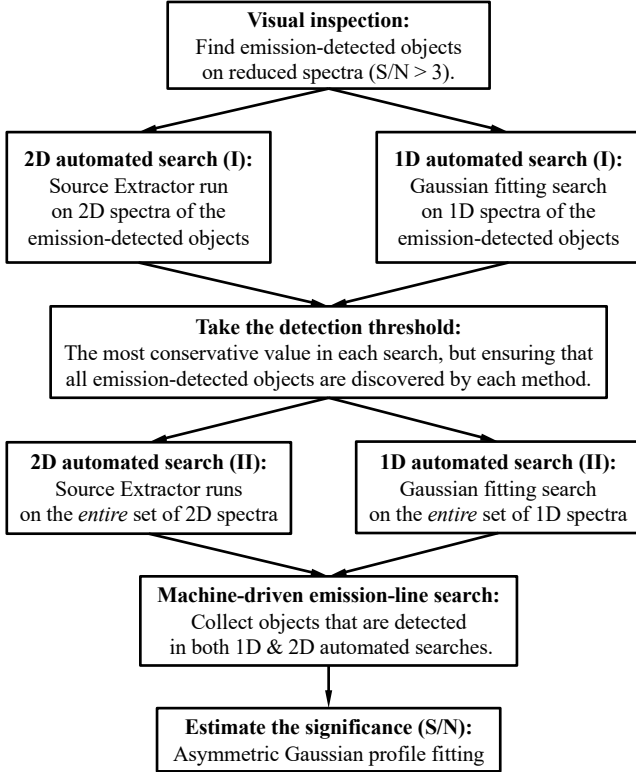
**Visual inspection:**
Find emission-detected objects on reduced spectra (S/N > 3).

**2D automated search (I):**
Source Extractor run on 2D spectra of the emission-detected objects

**1D automated search (I):**
Gaussian fitting search on 1D spectra of the emission-detected objects

**Take the detection threshold:**
The most conservative value in each search, but ensuring that all emission-detected objects are discovered by each method.

**2D automated search (II):**
Source Extractor runs on the *entire* set of 2D spectra

**1D automated search (II):**
Gaussian fitting search on the *entire* set of 1D spectra

**Machine-driven emission-line search:**
Collect objects that are detected in both 1D & 2D automated searches.

**Estimate the significance (S/N):**
Asymmetric Gaussian profile fitting